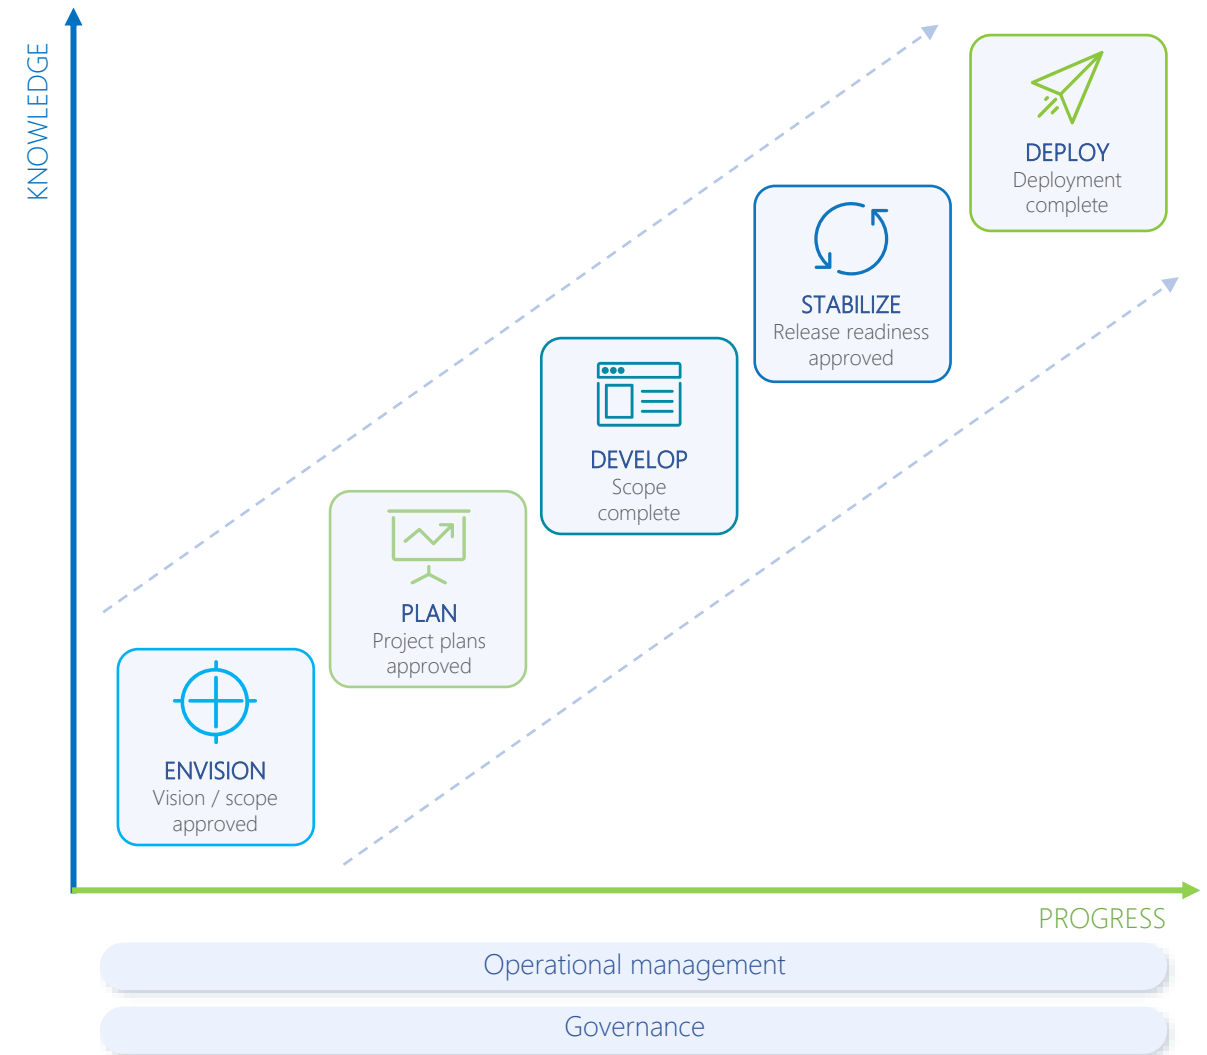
KNOWLEDGE

ENVISION
Vision / scope approved

PLAN
Project plans approved

DEVELOP
Scope complete

STABILIZE
Release readiness approved

DEPLOY
Deployment complete

PROGRESS

Operational management

Governance